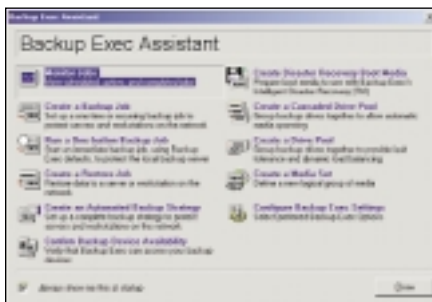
Backup Exec Assistant

Backup Exec Assistant

Monitor Jobs
View scheduled, active, and completed jobs.

Create a Backup Job
Set up a one-time or recurring backup job to protect servers and workstations on the network.

Run a One-button Backup Job
Run an immediate backup job, using Backup Exec defaults, to protect the local backup server.

Create a Restore Job
Restore data to a server or workstation on the network.

Create an Automated Backup Strategy
Set up a complete backup strategy to protect servers and workstations on the network.

Confirm Backup Device Availability
Verify that Backup Exec can access your backup devices.

Create Disaster Recovery Boot Media
Prepare boot media to use with Backup Exec's Intelligent Disaster Recovery (IDR).

Create a Cascaded Drive Pool
Group backup drives together to allow automatic media spanning.

Create a Drive Pool
Group backup drives together to provide fault tolerance and dynamic load balancing.

Create a Media Set
Define a new logical group of media.

Configure Backup Exec Settings
Select preferred Backup Exec options.

Always show me this at startup

Close